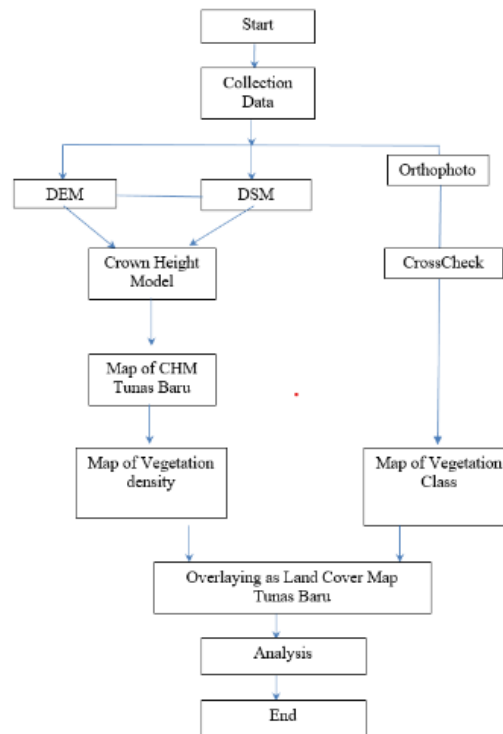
Start

Collection Data

DEM

DSM

Orthophoto

Crown Height Model

CrossCheck

Map of CHM Tunas Baru

Map of Vegetation density

Map of Vegetation Class

Overlaying as Land Cover Map Tunas Baru

Analysis

End